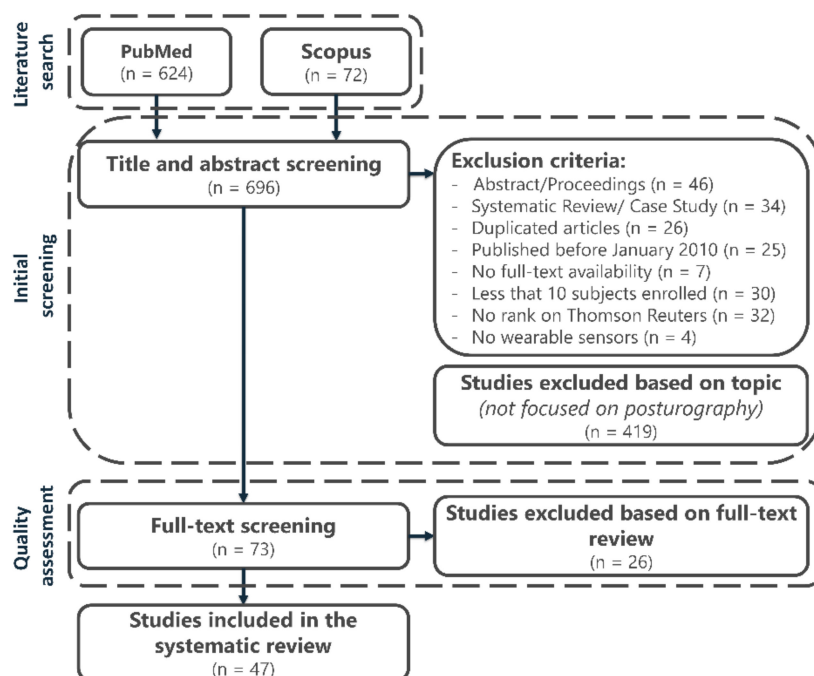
Literature search

PubMed
(n = 624)

Scopus
(n = 72)

Initial screening

Title and abstract screening
(n = 696)

Exclusion criteria:
- Abstract/Proceedings (n = 46)
- Systematic Review/ Case Study (n = 34)
- Duplicated articles (n = 26)
- Published before January 2010 (n = 25)
- No full-text availability (n = 7)
- Less that 10 subjects enrolled (n = 30)
- No rank on Thomson Reuters (n = 32)
- No wearable sensors (n = 4)

Studies excluded based on topic
(not focused on posturography)
(n = 419)

Quality assessment

Full-text screening
(n = 73)

Studies excluded based on full-text review
(n = 26)

Studies included in the systematic review
(n = 47)